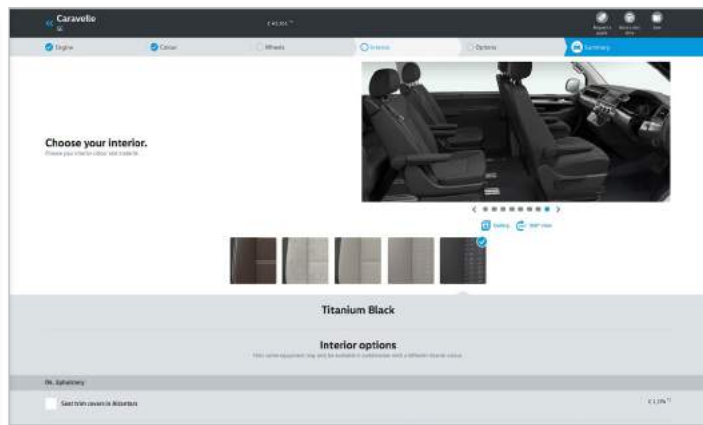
Caravelle
SE

£ 45,301 $^{**}$

Request a quote
Save / view data
Save

Engine
Colour
Wheels
Interior
Options
Summary

Choose your interior.
Please your interior colour and trade fit.

Gallery
360° view

Titanium Black

Interior options
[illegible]

04. Upholstery

Seat trim covers in Alcantara

£ 1,176 $^{**}$